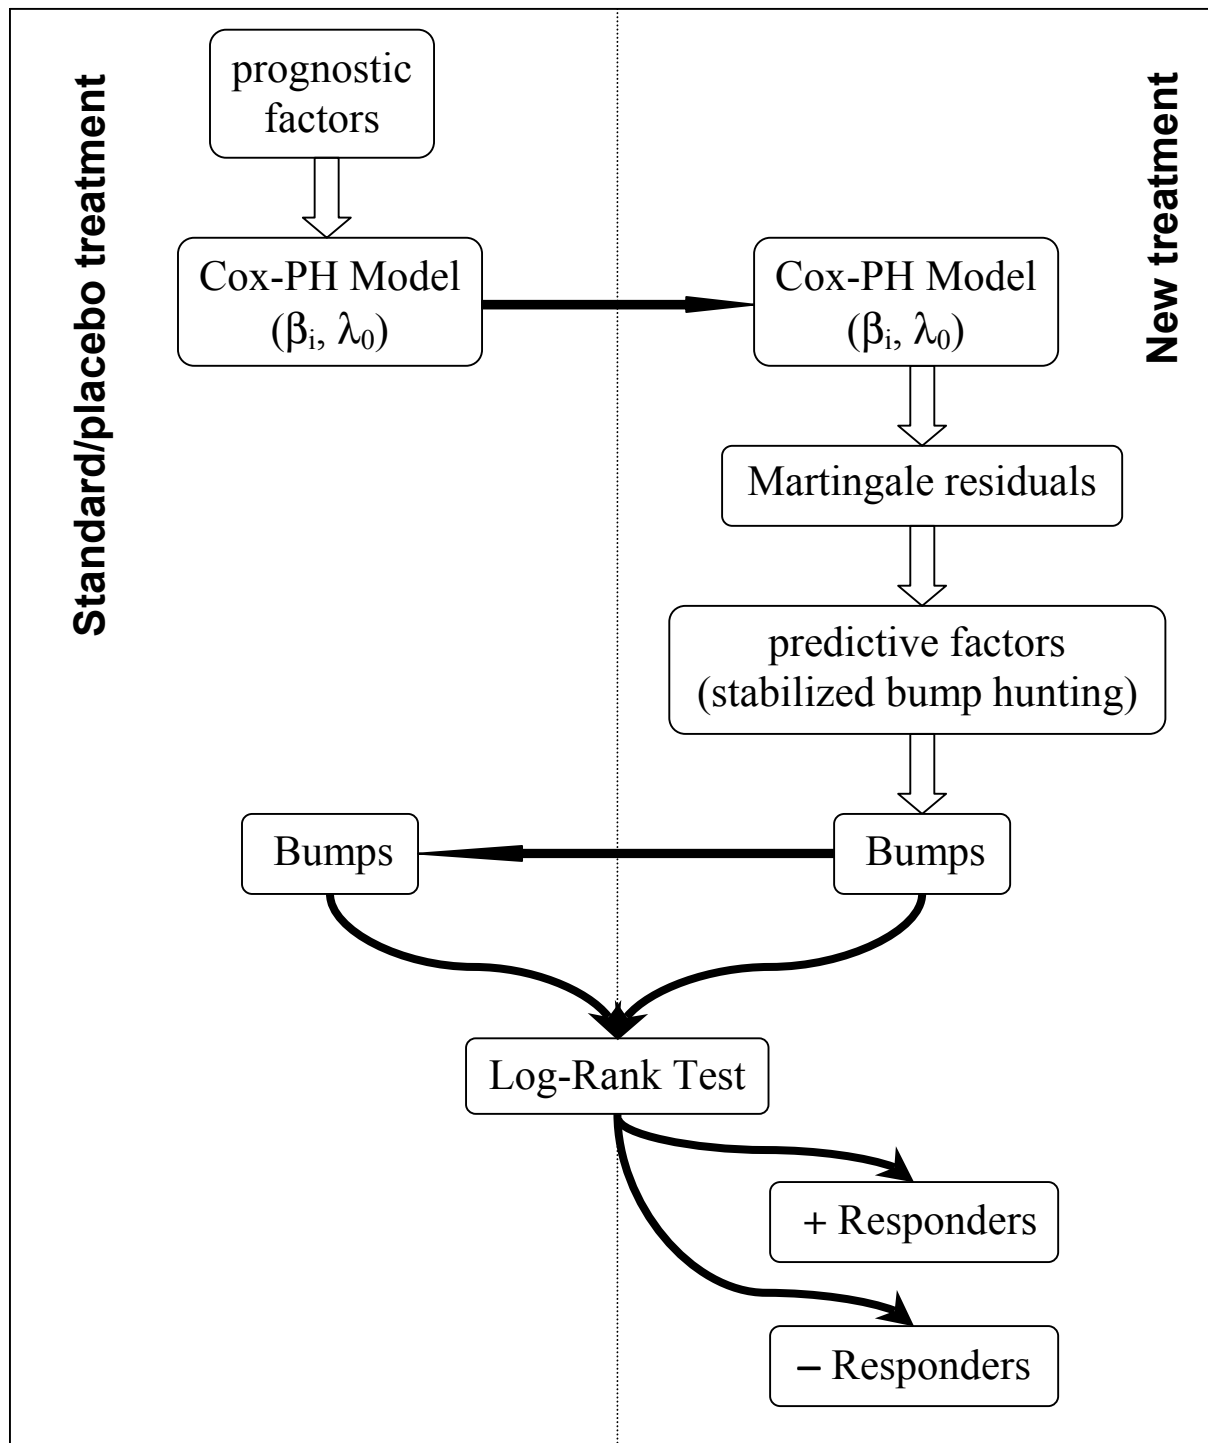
Standard/placebo treatment

New treatment

prognostic factors

Cox-PH Model ($\beta_i$, $\lambda_0$)

Cox-PH Model ($\beta_i$, $\lambda_0$)

Martingale residuals

predictive factors (stabilized bump hunting)

Bumps

Bumps

Log-Rank Test

+ Responders

– Responders